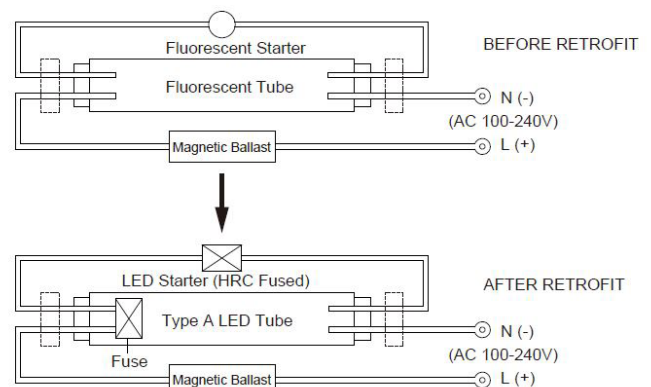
Fluorescent Starter

BEFORE RETROFIT

Fluorescent Tube

N (-)
(AC 100-240V)

Magnetic Ballast

L (+)

LED Starter (HRC Fused)

AFTER RETROFIT

Type A LED Tube

N (-)
(AC 100-240V)

Fuse

Magnetic Ballast

L (+)